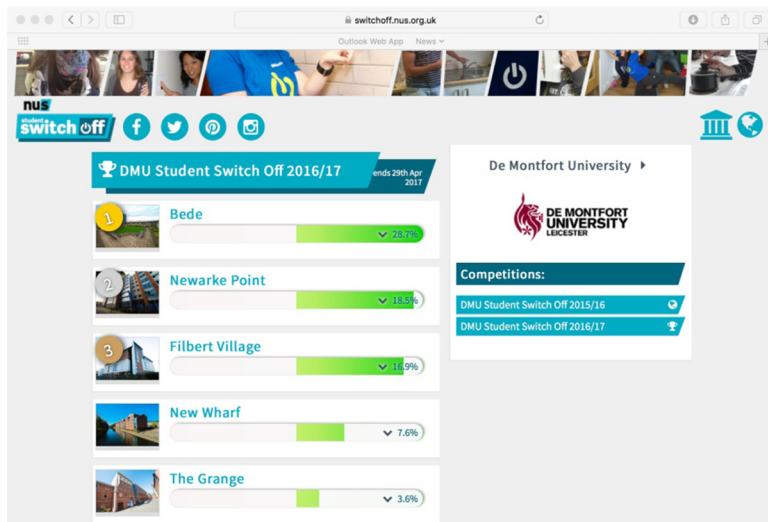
switchoff.nus.org.uk

Outlook Web App News

nus student switch off

DMU Student Switch Off 2016/17 ends 29th Apr 2017

1 Bede 28.7%

2 Newarke Point 18.5%

3 Filbert Village 16.9%

New Wharf 7.6%

The Grange 3.6%

De Montfort University

DE MONTFORT UNIVERSITY LEICESTER

Competitions:

DMU Student Switch Off 2015/16

DMU Student Switch Off 2016/17